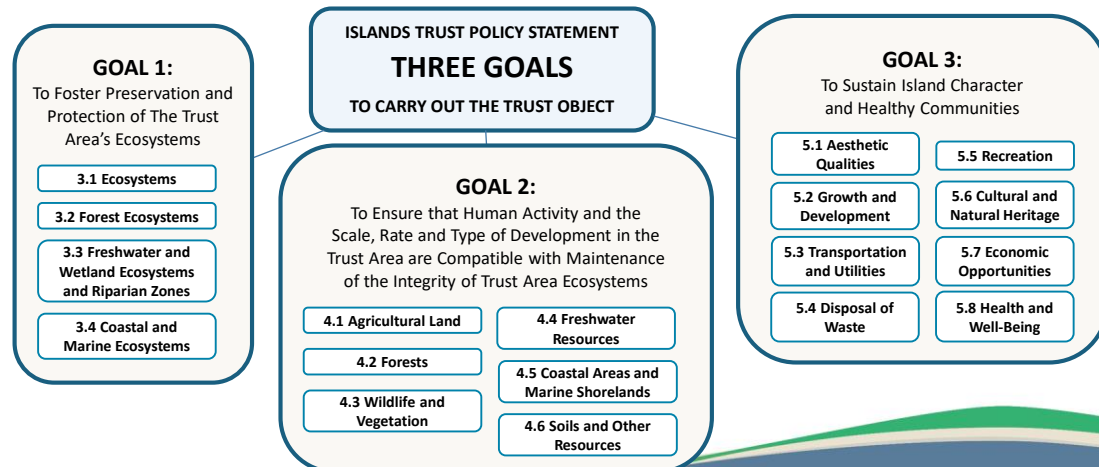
ISLANDS TRUST POLICY STATEMENT

THREE GOALS

TO CARRY OUT THE TRUST OBJECT

GOAL 1:
To Foster Preservation and Protection of The Trust Area's Ecosystems

3.1 Ecosystems

3.2 Forest Ecosystems

3.3 Freshwater and Wetland Ecosystems and Riparian Zones

3.4 Coastal and Marine Ecosystems

GOAL 2:
To Ensure that Human Activity and the Scale, Rate and Type of Development in the Trust Area are Compatible with Maintenance of the Integrity of Trust Area Ecosystems

4.1 Agricultural Land

4.2 Forests

4.3 Wildlife and Vegetation

4.4 Freshwater Resources

4.5 Coastal Areas and Marine Shorelands

4.6 Soils and Other Resources

GOAL 3:
To Sustain Island Character and Healthy Communities

5.1 Aesthetic Qualities

5.2 Growth and Development

5.3 Transportation and Utilities

5.4 Disposal of Waste

5.5 Recreation

5.6 Cultural and Natural Heritage

5.7 Economic Opportunities

5.8 Health and Well-Being